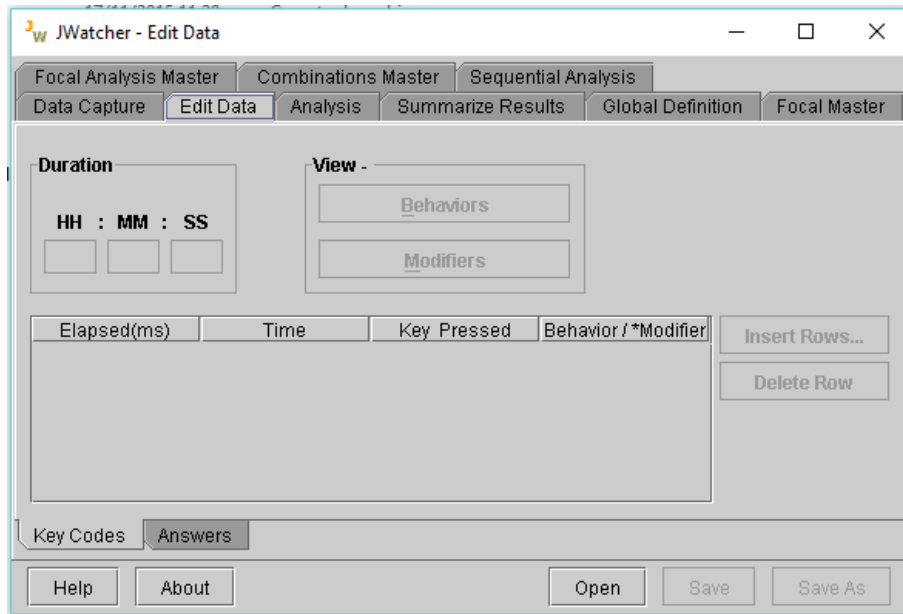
JWatcher - Edit Data

Focal Analysis Master | Combinations Master | Sequential Analysis
Data Capture | Edit Data | Analysis | Summarize Results | Global Definition | Focal Master

Duration
HH : MM : SS

View -
Behaviors
Modifiers

| Elapsed(ms) | Time | Key Pressed | Behavior / *Modifier |
|---|---|---|---|

Insert Rows...
Delete Row

Key Codes | Answers

Help | About | Open | Save | Save As